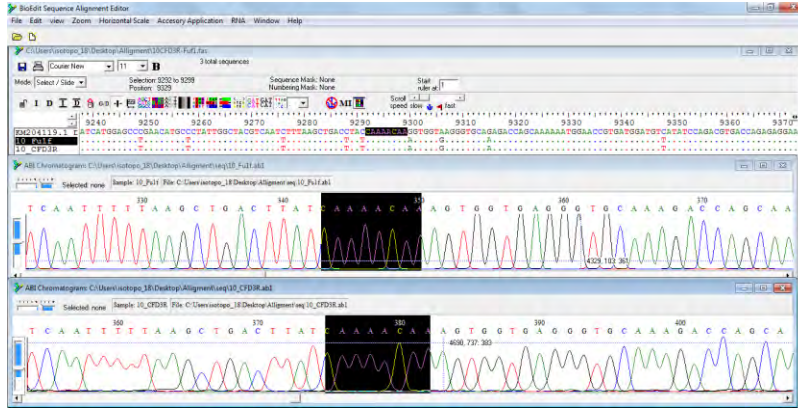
BioEdit Sequence Alignment Editor

File Edit view Zoom Horizontal Scale Accesory Application RNA Window Help

C:\Users\isotopo_18\Desktop\Allignment\10CFD3R-Fuf1.fas

Courier New 11 B 3 total sequences

Mode: Select / Slide Selection: 9292 to 9298 Position: 9329 Sequence Mask: None Numbering Mask: None Start ruler at: 1

Scroll speed: slow fast

9240 9250 9260 9270 9280 9290 9300 9310 9320 9330 9340 9350 9360 9370

KM204119.1 I ATCATGGAGCCCGAACATGCCCTATTGGCTACGTCAATCTTTAAGCTGACTTACCAAAACAAGTGGTAAGGGTGCAGAGACCAGCAAAAAATGAACCGTGATGGATGCATATCCAGACGTGACCAGAGAGGAA

10 Fulf ......T.......T..........T.......................T.T.........A.......G.........A.................................

10 CFD3R ......T.......T..........T.......................T.T.........A.......G.........A.................................

ABI Chromatogram: C:\Users\isotopo_18\Desktop\Allignment\seq\10_Fulf.ab1

Selected: none Sample: 10_Fulf File: C:\Users\isotopo_18\Desktop\Allignment\seq\10_Fulf.ab1

T C A A T T T T T A A G C T G A C T T A T C A A A A C A A G T G G T G A G G G T G C A A A G A C C A G C A A

330 340 350 360 370

4329, 103, 361

ABI Chromatogram: C:\Users\isotopo_18\Desktop\Allignment\seq\10_CFD3R.ab1

Selected: none Sample: 10_CFD3R File: C:\Users\isotopo_18\Desktop\Allignment\seq\10_CFD3R.ab1

T C A A T T T T T A A G C T G A C T T A T C A A A A C A A G T G G T G A G G G T G C A A A G A C C A G C A

360 370 380 390 400

4690, 737, 383